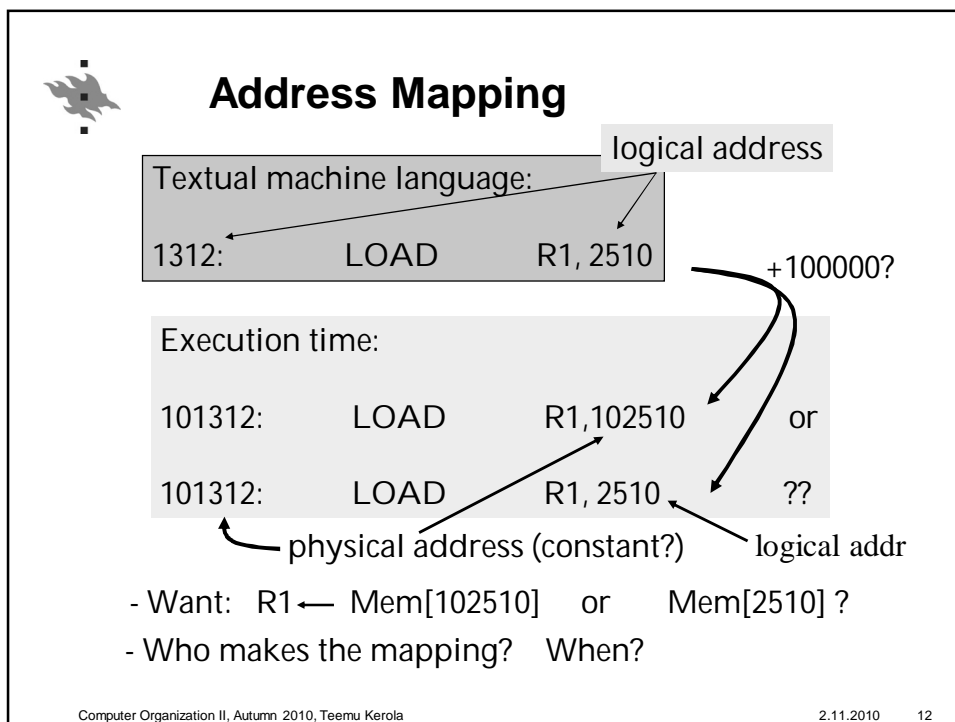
Address Mapping

logical address

Textual machine language:

1312: LOAD R1, 2510

+100000?

Execution time:

101312: LOAD R1,102510 or

101312: LOAD R1, 2510 ??

physical address (constant?)

logical addr

- Want: R1 ← Mem[102510] or Mem[2510] ?

- Who makes the mapping? When?

Computer Organization II, Autumn 2010, Teemu Kerola 2.11.2010 12